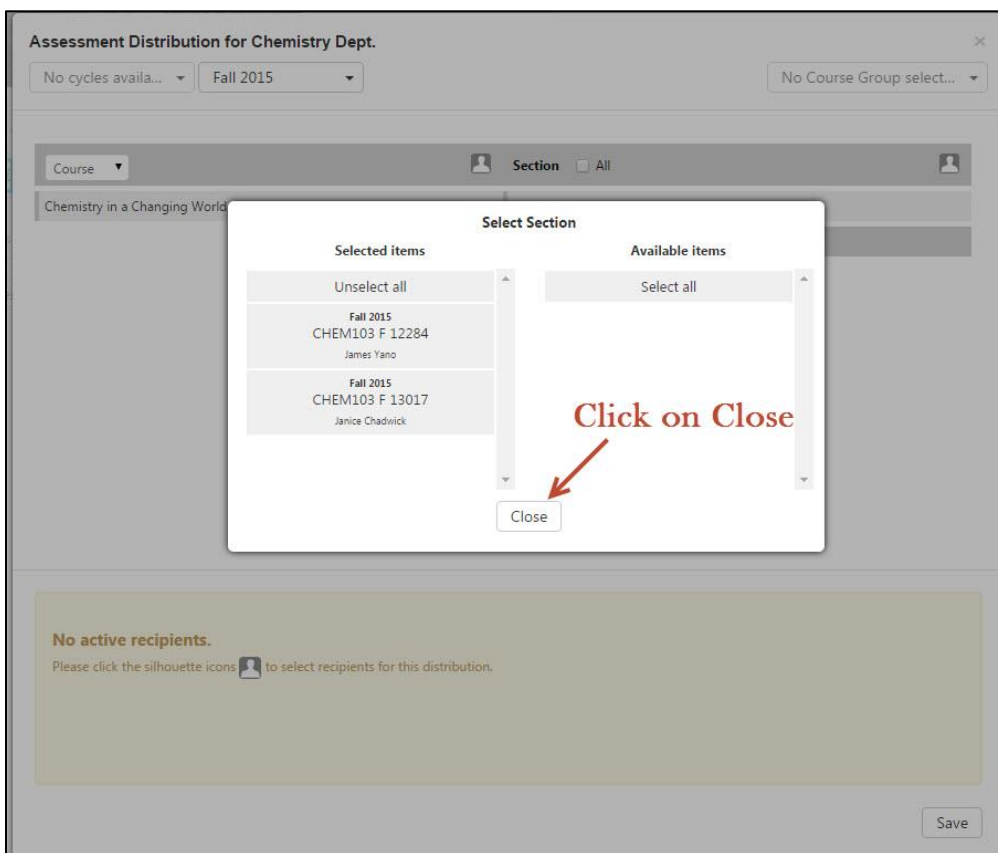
Assessment Distribution for Chemistry Dept.

×

No cycles availa...

Fall 2015

No Course Group select...

Course

Section All

Chemistry in a Changing World

Select Section

Selected items

Available items

Unselect all

Select all

Fall 2015
CHEM103 F 12284
James Yano

Fall 2015
CHEM103 F 13017
Janice Chadwick

Click on Close

Close

No active recipients.

Please click the silhouette icons to select recipients for this distribution.

Save